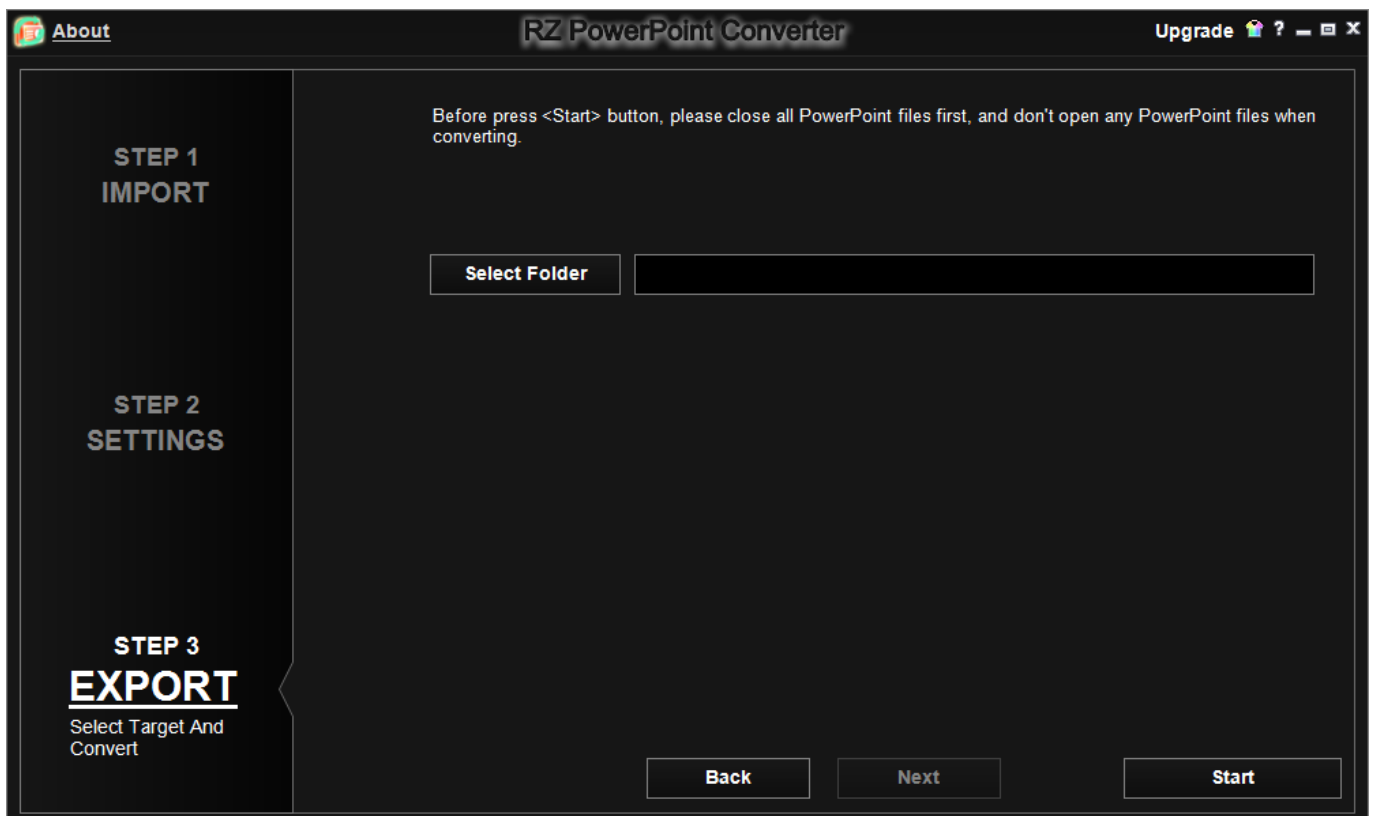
About

RZ PowerPoint Converter

Upgrade ? _ ◻ X

STEP 1
IMPORT

STEP 2
SETTINGS

STEP 3
EXPORT
Select Target And Convert

Before press <Start> button, please close all PowerPoint files first, and don't open any PowerPoint files when converting.

Select Folder

Back

Next

Start